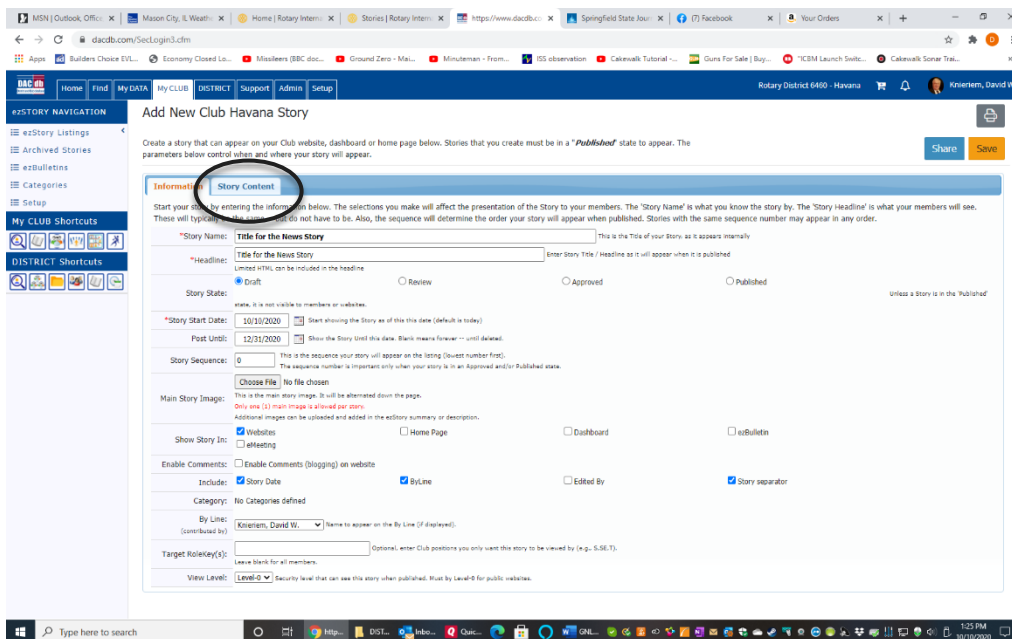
MSN | Outlook, Office × | Mason City, IL Weathe × | Home | Rotary Interna × | Stories | Rotary Intern × | https://www.dacdb.co × | Springfield State Jour × | (7) Facebook × | Your Orders × | +

dacdb.com/SecLogin3.cfm

Apps | Builders Choice EVL... | Economy Closed Lo... | Missileers (BBC doc... | Ground Zero - Mai... | Minuteman - From... | ISS observation | Cakewalk Tutorial -... | Guns For Sale | Buy... | "ICBM Launch Switc... | Cakewalk Sonar Trai...

DAC db | Home | Find | My DATA | My CLUB | DISTRICT | Support | Admin | Setup | Rotary District 6460 - Havana | Knierlem, David W

ezSTORY NAVIGATION
ezStory Listings
Archived Stories
ezBulletins
Categories
Setup
My CLUB Shortcuts
DISTRICT Shortcuts

Add New Club Havana Story

Share | Save

Create a story that can appear on your Club website, dashboard or home page below. Stories that you create must be in a "Published" state to appear. The parameters below control when and where your story will appear.

Information | Story Content

Start your story by entering the information below. The selections you make will affect the presentation of the Story to your members. The 'Story Name' is what you know the story by. The 'Story Headline' is what your members will see. These will typically be the same but do not have to be. Also, the sequence will determine the order your story will appear when published. Stories with the same sequence number may appear in any order.

*Story Name: Title for the News Story | This is the Title of your Story, as it appears internally

*Headline: Title for the News Story | Enter Story Title / Headline as it will appear when it is published
Limited HTML can be included in the headline

Story State: Draft | Review | Approved | Published | Unless a Story is in the 'Published' state, it is not visible to members or websites.

*Story Start Date: 10/10/2020 | Start showing the Story as of this date (default is today)

Post Until: 12/31/2020 | Show the Story Until this date. Blank means forever -- until deleted.

Story Sequence: 0 | This is the sequence your story will appear on the listing (lowest number first). The sequence number is important only when your story is in an Approved and/or Published state.

Main Story Image: Choose File No file chosen
This is the main story image. It will be alternated down the page.
Only one (1) main image is allowed per story
Additional images can be uploaded and added in the ezStory summary or description.

Show Story In: Websites | Home Page | Dashboard | ezBulletin | eMeeting

Enable Comments: Enable Comments (blogging) on website

Include: Story Date | ByLine | Edited By | Story separator

Category: No Categories defined

By Line: (contributed by) Knierlem, David W. | Name to appear on the By Line (if displayed).

Target RoleKey(s): | Optional, enter Club positions you only want this story to be viewed by (e.g., S.SE.T).
Leave blank for all members.

View Level: Level-0 | Security level that can see this story when published. Must by Level-0 for public websites.

Type here to search | http... | DIST... | Inbo... | Quic... | GNL... | 1:25 PM 10/10/2020